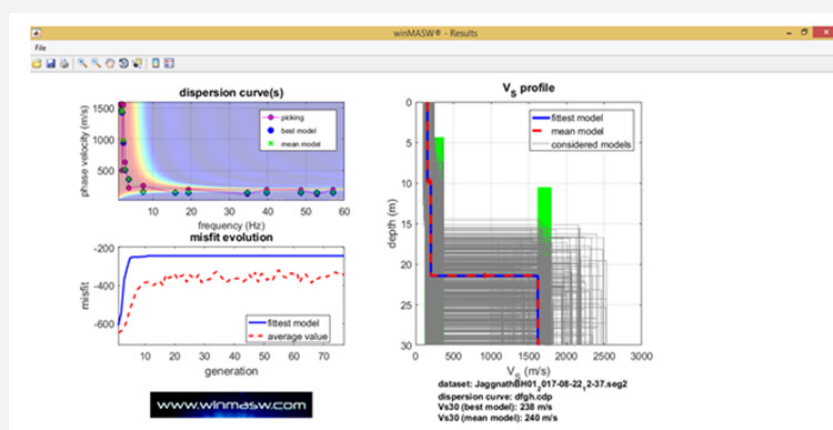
winMASW® - Results

File

dispersion curve(s)

picking
best model
mean model

phase velocity (m/s)

1500
1000
500

10 20 30 40 50 60
frequency (Hz)

misfit evolution

-200
-400
-600

misfit

fittest model
average value

10 20 30 40 50 60 70
generation

www.winmasw.com

$V_S$ profile

fittest model
mean model
considered models

depth (m)

0
5
10
15
20
25
30

0 500 1000 1500 2000 2500 3000
$V_S$ (m/s)

dataset: JaggnathBH01_017-08-22_12-37.seg2
dispersion curve: dfgh.cdp
Vs30 (best model): 238 m/s
Vs30 (mean model): 240 m/s